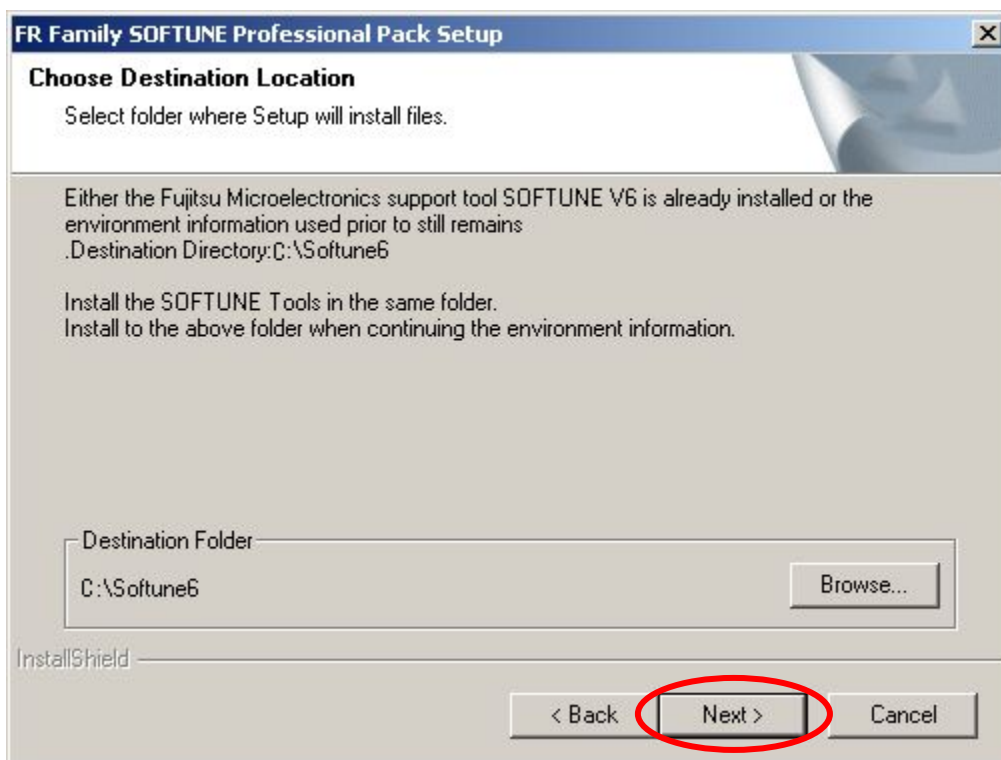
FR Family SOFTUNE Professional Pack Setup

Choose Destination Location

Select folder where Setup will install files.

Either the Fujitsu Microelectronics support tool SOFTUNE V6 is already installed or the environment information used prior to still remains
.Destination Directory:C:\Softune6

Install the SOFTUNE Tools in the same folder.
Install to the above folder when continuing the environment information.

Destination Folder

C:\Softune6

Browse...

InstallShield

< Back

Next >

Cancel